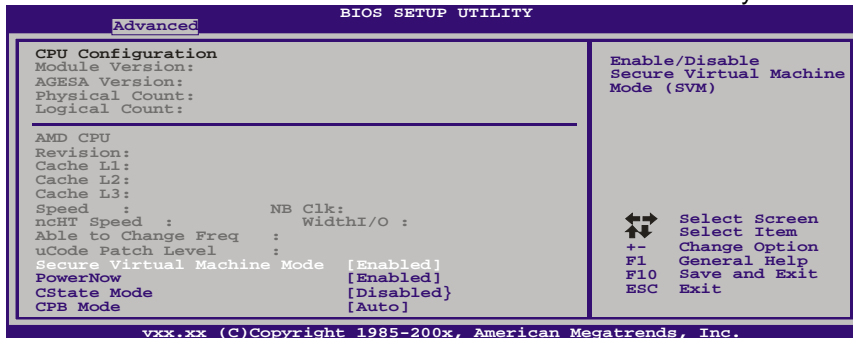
BIOS SETUP UTILITY

Advanced

CPU Configuration
Module Version:
AGESA Version:
Physical Count:
Logical Count:

AMD CPU
Revision:
Cache L1:
Cache L2:
Cache L3:
Speed : NB Clk:
ncHT Speed : WidthI/O :
Able to Change Freq :
uCode Patch Level :
Secure Virtual Machine Mode [Enabled]
PowerNow [Enabled]
CState Mode [Disabled}
CPB Mode [Auto]

Enable/Disable Secure Virtual Machine Mode (SVM)

Select Screen
Select Item
+- Change Option
F1 General Help
F10 Save and Exit
ESC Exit

vxx.xx (C)Copyright 1985-200x, American Megatrends, Inc.